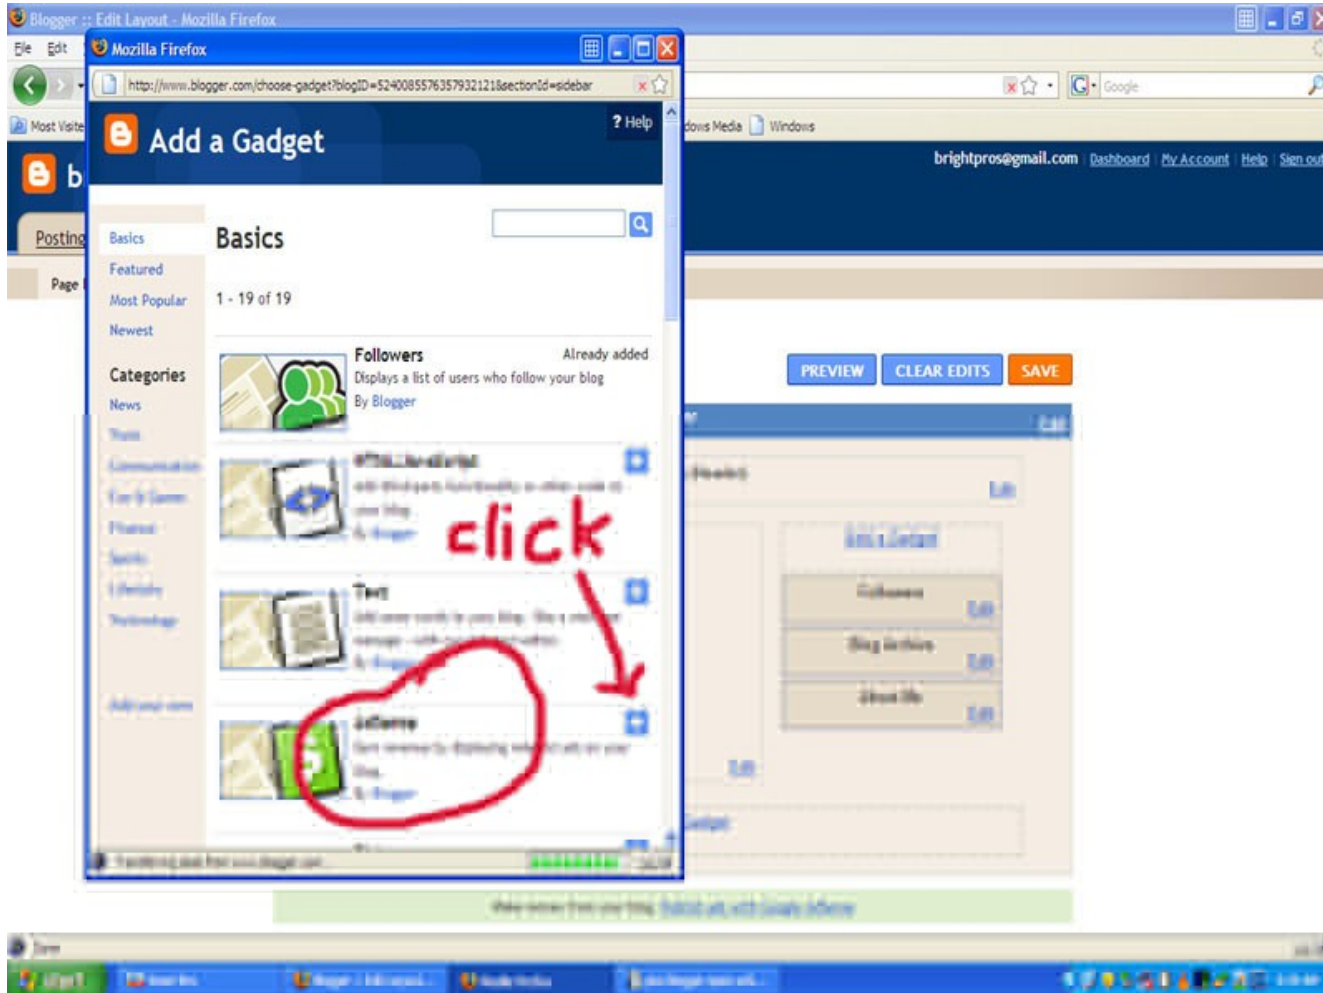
Blogger :: Edit Layout - Mozilla Firefox

File Edit

Mozilla Firefox

http://www.blogger.com/choose-gadget?blogID=5240085576357932121&sectionId=sidebar

Google

Most Visited

dows Media Windows

Add a Gadget

? Help

brightpros@gmail.com Dashboard | My Account | Help | Sign out

Posting

Page

Basics
Featured
Most Popular
Newest

Categories
News
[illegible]
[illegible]
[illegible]
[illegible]
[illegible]
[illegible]
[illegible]

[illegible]

Basics

1 - 19 of 19

Followers
Already added
Displays a list of users who follow your blog
By Blogger

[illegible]

Text

AdSense

click

PREVIEW CLEAR EDITS SAVE

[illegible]

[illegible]

Done

start